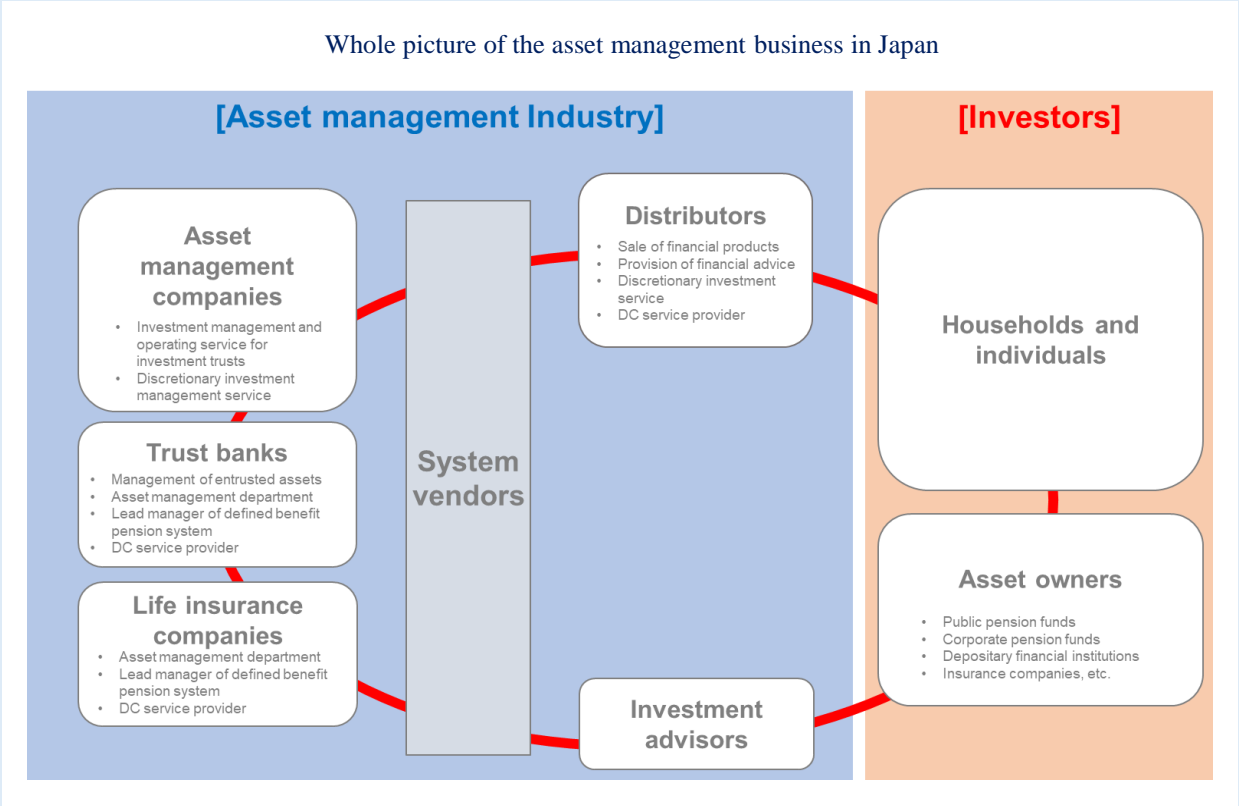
Whole picture of the asset management business in Japan

[Asset management Industry]

[Investors]

Asset management companies

- Investment management and operating service for investment trusts
- Discretionary investment management service

Trust banks

- Management of entrusted assets
- Asset management department
- Lead manager of defined benefit pension system
- DC service provider

Life insurance companies

- Asset management department
- Lead manager of defined benefit pension system
- DC service provider

System vendors

Distributors

- Sale of financial products
- Provision of financial advice
- Discretionary investment service
- DC service provider

Investment advisors

Households and individuals

Asset owners

- Public pension funds
- Corporate pension funds
- Depositary financial institutions
- Insurance companies, etc.